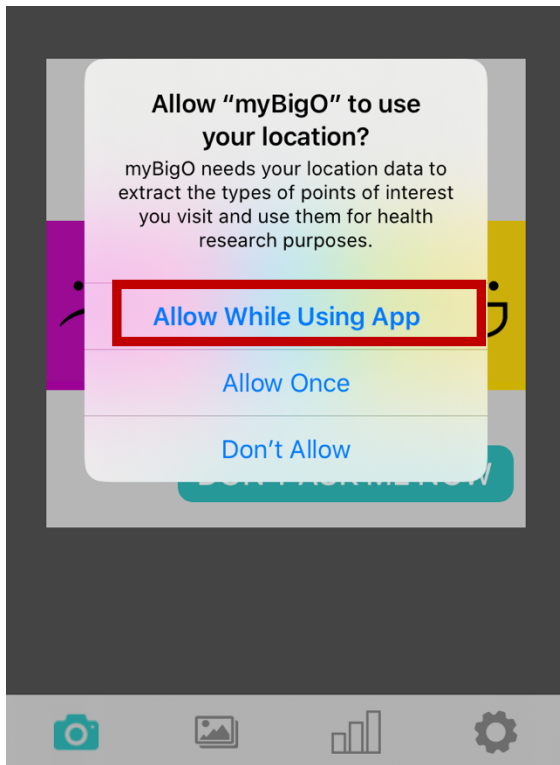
Allow “myBigO” to use your location?

myBigO needs your location data to extract the types of points of interest you visit and use them for health research purposes.

Allow While Using App

Allow Once

Don’t Allow

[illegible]